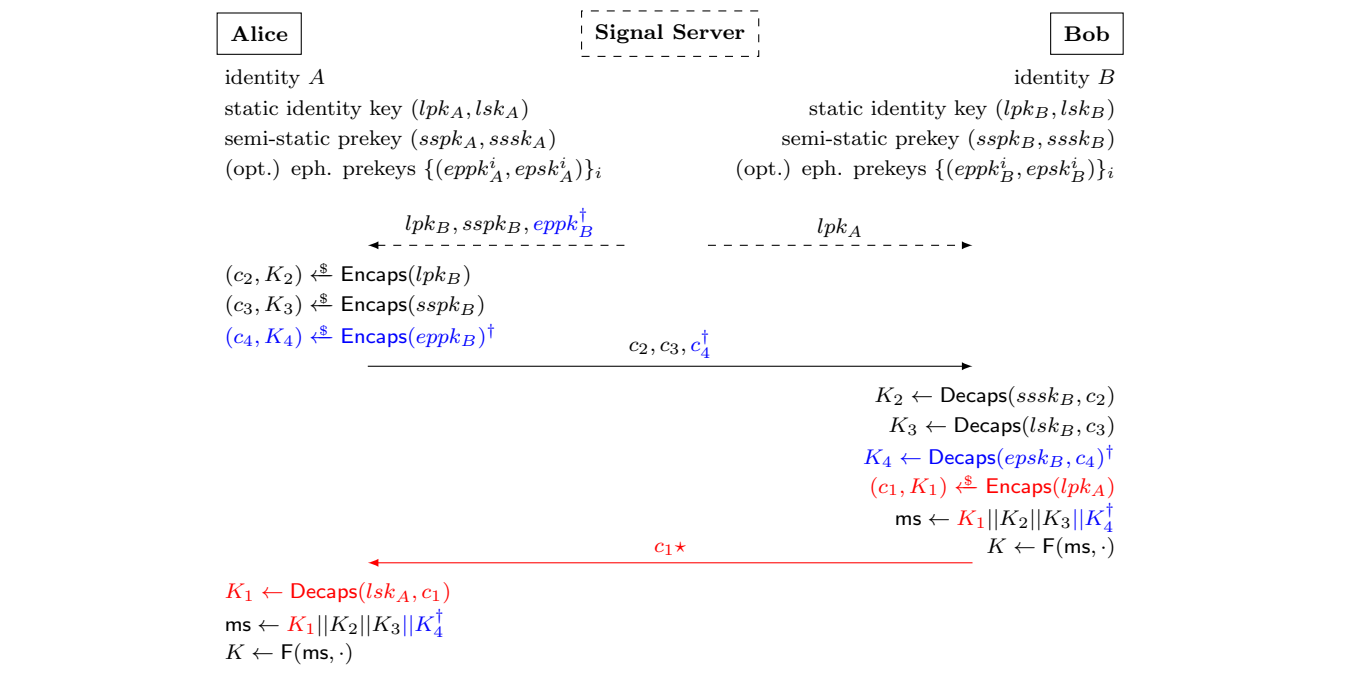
Alice

Signal Server

Bob

identity $A$
static identity key $(lpk_A, lsk_A)$
semi-static prekey $(sspk_A, sssk_A)$
(opt.) eph. prekeys $\{(eppk^i_A, epsk^i_A)\}_i$

identity $B$
static identity key $(lpk_B, lsk_B)$
semi-static prekey $(sspk_B, sssk_B)$
(opt.) eph. prekeys $\{(eppk^i_B, epsk^i_B)\}_i$

$lpk_B, sspk_B, eppk_B^\dagger$

$lpk_A$

$(c_2, K_2) \xleftarrow{\$} \mathsf{Encaps}(lpk_B)$
$(c_3, K_3) \xleftarrow{\$} \mathsf{Encaps}(sspk_B)$
$(c_4, K_4) \xleftarrow{\$} \mathsf{Encaps}(eppk_B)^\dagger$

$c_2, c_3, c_4^\dagger$

$K_2 \leftarrow \mathsf{Decaps}(sssk_B, c_2)$
$K_3 \leftarrow \mathsf{Decaps}(lsk_B, c_3)$
$K_4 \leftarrow \mathsf{Decaps}(epsk_B, c_4)^\dagger$
$(c_1, K_1) \xleftarrow{\$} \mathsf{Encaps}(lpk_A)$
$\mathsf{ms} \leftarrow K_1||K_2||K_3||K_4^\dagger$
$K \leftarrow \mathsf{F}(\mathsf{ms}, \cdot)$

$c_1\star$

$K_1 \leftarrow \mathsf{Decaps}(lsk_A, c_1)$
$\mathsf{ms} \leftarrow K_1||K_2||K_3||K_4^\dagger$
$K \leftarrow \mathsf{F}(\mathsf{ms}, \cdot)$